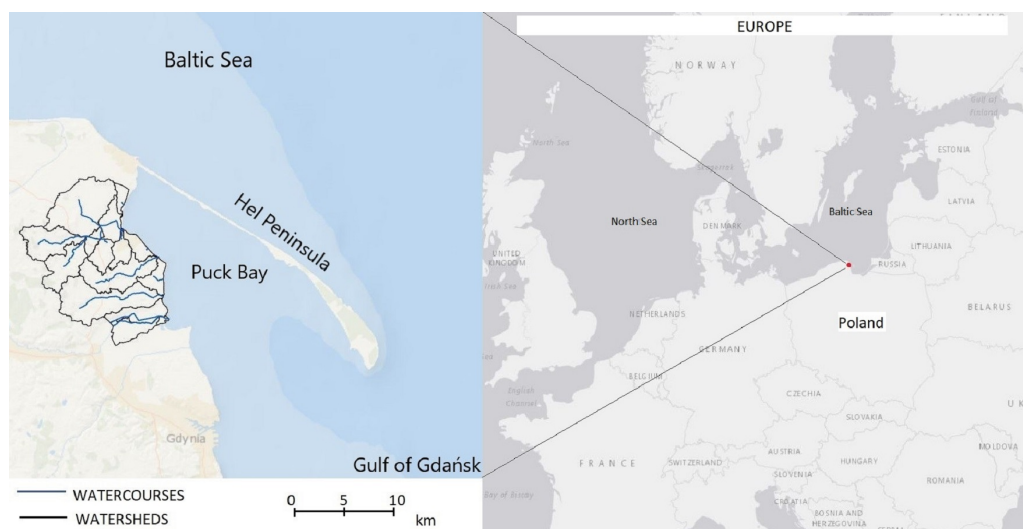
Baltic Sea

Hel Peninsula

Puck Bay

Gdynia

Gulf of Gdańsk

WATERCOURSES
WATERSHEDS

0 5 10
km

EUROPE

NORWAY

Gulf of Finland

North Sea

ESTONIA

LATVIA

North Sea

Baltic Sea

DENMARK

LITHUANIA

UNITED KINGDOM

RUSSIA

Irish Sea

BELARUS

NETHERLANDS

Poland

GERMANY

BELGIUM

English Channel

CZECHIA

SLOVAKIA

U

FRANCE

SWITZERLAND

AUSTRIA

HUNGARY

MOLDOVA

SLOVENIA

ROMANIA

Bay of Biscay

CROATIA

BOSNIA AND HERZEGOVINA